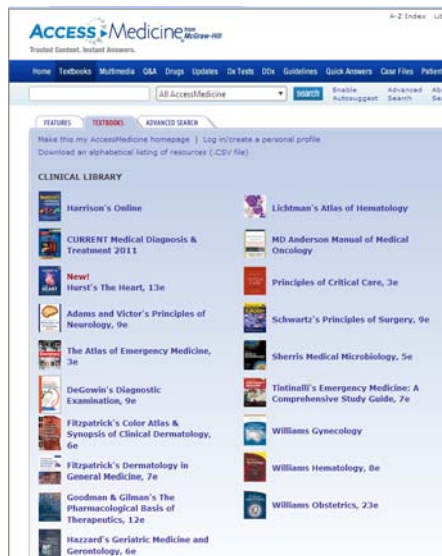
AccessMedicine from McGraw-Hill

Trusted Content. Instant Answers.

A-Z Index Li

Home Textbooks Multimedia Q&A Drugs Updates Dx Tests DDx Guidelines Quick Answers Case Files Patien

All AccessMedicine

search

Enable Autosuggest

Advanced Search

FEATURES TEXTBOOKS ADVANCED SEARCH

Make this my AccessMedicine homepage | Log in/create a personal profile

Download an alphabetical listing of resources (.CSV file)

CLINICAL LIBRARY

Harrison's Online

CURRENT Medical Diagnosis & Treatment 2011

New!
Hurst's The Heart, 13e

Adams and Victor's Principles of Neurology, 9e

The Atlas of Emergency Medicine, 3e

DeGowin's Diagnostic Examination, 9e

Fitzpatrick's Color Atlas & Synopsis of Clinical Dermatology, 6e

Fitzpatrick's Dermatology in General Medicine, 7e

Goodman & Gilman's The Pharmacological Basis of Therapeutics, 12e

Hazzard's Geriatric Medicine and Gerontology, 6e

Lichtman's Atlas of Hematology

MD Anderson Manual of Medical Oncology

Principles of Critical Care, 3e

Schwartz's Principles of Surgery, 9e

Sherris Medical Microbiology, 5e

Tintinalli's Emergency Medicine: A Comprehensive Study Guide, 7e

Williams Gynecology

Williams Hematology, 8e

Williams Obstetrics, 23e